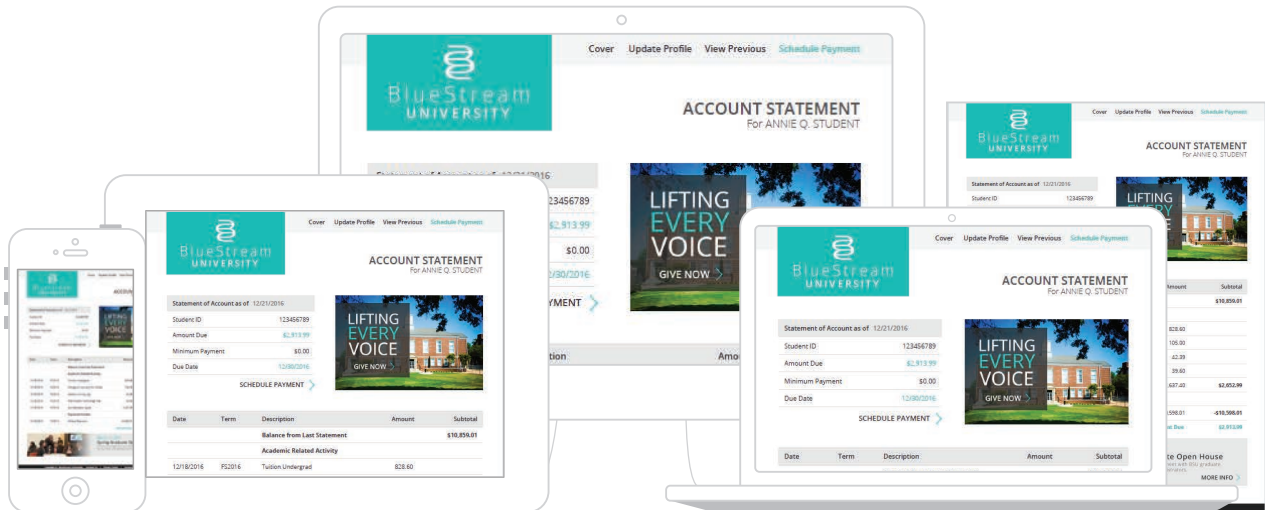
Cover Update Profile View Previous Schedule Payment

BlueStream UNIVERSITY

ACCOUNT STATEMENT
For ANNIE Q. STUDENT

Statement of Account as of 12/21/2016

123456789
$2,913.99
$0.00
12/30/2016

SCHEDULE PAYMENT

LIFTING EVERY VOICE
GIVE NOW

Description Amount

Cover Update Profile View Previous Schedule Payment

BlueStream UNIVERSITY

ACCOUNT STATEMENT
For ANNIE Q. STUDENT

| Statement of Account as of 12/21/2016 | |
|---|---|
| Student ID | 123456789 |
| Amount Due | $2,913.99 |
| Minimum Payment | $0.00 |
| Due Date | 12/30/2016 |

SCHEDULE PAYMENT

LIFTING EVERY VOICE
GIVE NOW

| Date | Term | Description | Amount | Subtotal |
|---|---|---|---|---|
| | | Balance from Last Statement | | $10,859.01 |
| | | Academic Related Activity | | |
| 12/18/2016 | FS2016 | Tuition Undergrad | $28.60 | |

Cover Update Profile View Previous Schedule Payment

BlueStream UNIVERSITY

ACCOUNT STATEMENT
For ANNIE Q. STUDENT

| Statement of Account as of 12/21/2016 | |
|---|---|
| Student ID | 123456789 |
| Amount Due | $2,913.99 |
| Minimum Payment | $0.00 |
| Due Date | 12/30/2016 |

SCHEDULE PAYMENT

LIFTING EVERY VOICE
GIVE NOW

| Date | Term | Description | Amount | Subtotal |
|---|---|---|---|---|

Cover Update Profile View Previous Schedule Payment

BlueStream UNIVERSITY

ACCOUNT STATEMENT
For ANNIE Q. STUDENT

Statement of Account as of 12/21/2016
Student ID 123456789

LIFTING

Amount Subtotal
$10,859.01
$28.60
105.00
$2.39
39.60
,637.40 $2,652.99
,598.01 -$10,598.01
Due $2,913.99

te Open House

MORE INFO

BlueStream UNIVERSITY
ACCOUNT
LIFTING EVERY VOICE
Spring Graduate